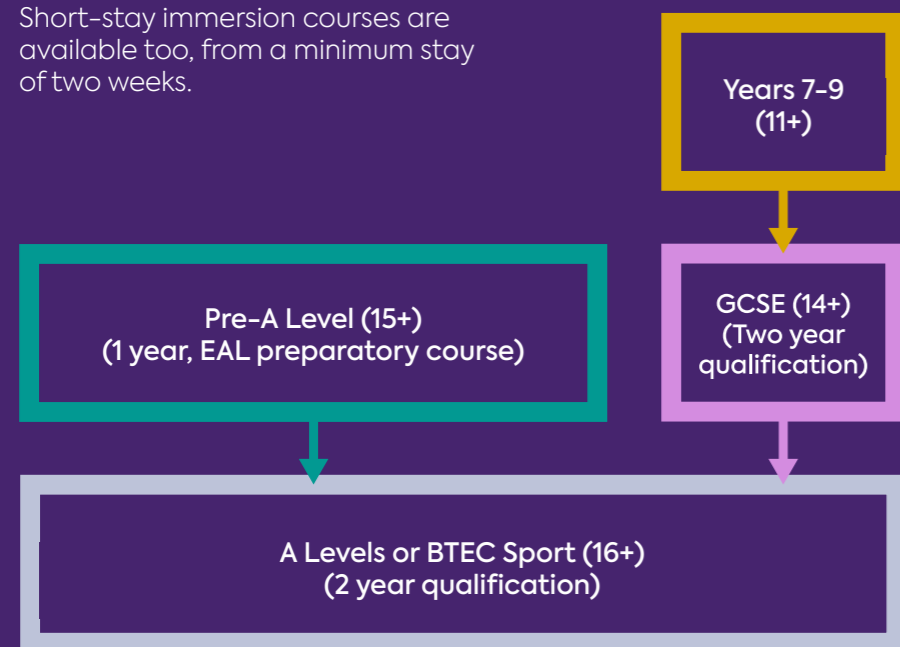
Short-stay immersion courses are available too, from a minimum stay of two weeks.

Years 7-9
(11+)

Pre-A Level (15+)
(1 year, EAL preparatory course)

GCSE (14+)
(Two year qualification)

A Levels or BTEC Sport (16+)
(2 year qualification)